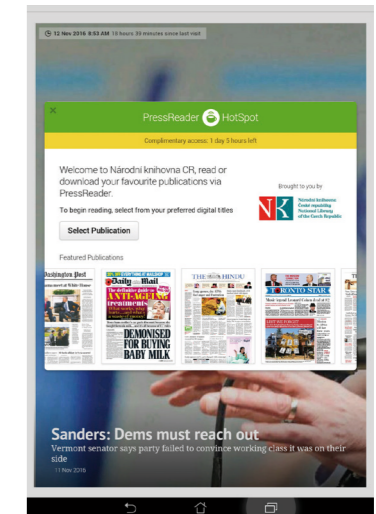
12 Nov 2016 8:53 AM 10 hours, 39 minutes since last visit

×

PressReader HotSpot

Complimentary access: 1 day 5 hours left

Welcome to Národní knihovna CR, read or download your favourite publications via PressReader.

To begin reading, select from your preferred digital titles

Select Publication

Brought to you by

Národní knihovna České republiky National Library of the Czech Republic

Featured Publications

Washington Post

Daily Mail

ANTI-AGEING treatments

DEMONISED FOR BUYING BABY MILK

THE HINDU

TORONTO STAR

Sanders: Dems must reach out

Vermont senator says party failed to convince working class it was on their side

11 Nov 2016